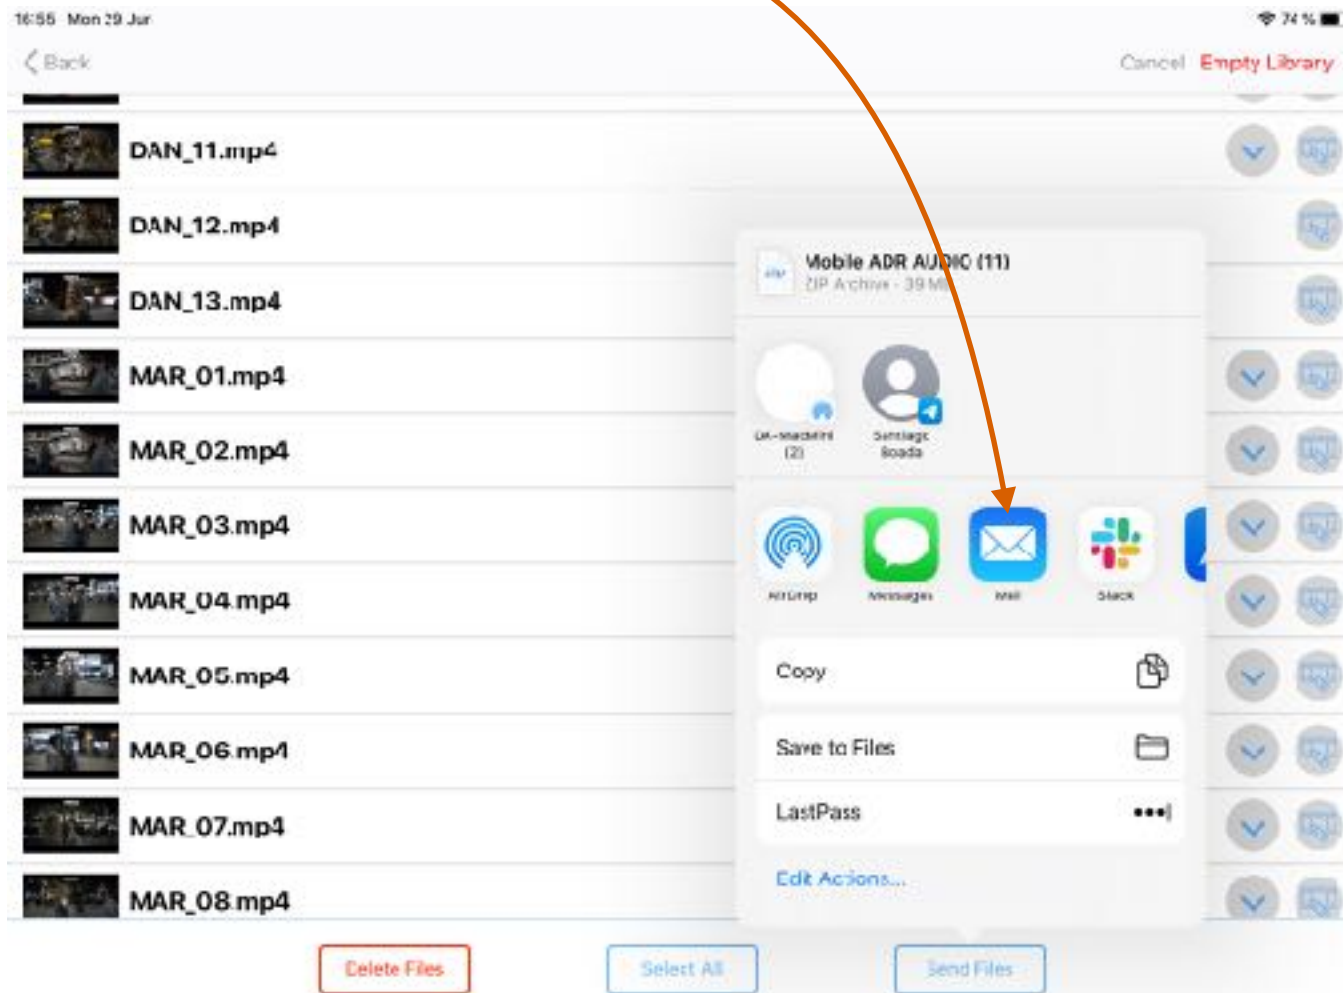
16:55 Mon 29 Jun

74 %

Back

Cancel Empty Library

DAN_11.mp4

DAN_12.mp4

DAN_13.mp4

MAR_01.mp4

MAR_02.mp4

MAR_03.mp4

MAR_04.mp4

MAR_05.mp4

MAR_06.mp4

MAR_07.mp4

MAR_08.mp4

Mobile ADR AUDIO (11)
ZIP Archive · 39 MB

DA-MacMini (2)

Santiago Boada

AirDrop

Messages

Mail

Slack

Copy

Save to Files

LastPass

Edit Actions...

Delete Files

Select All

Send Files